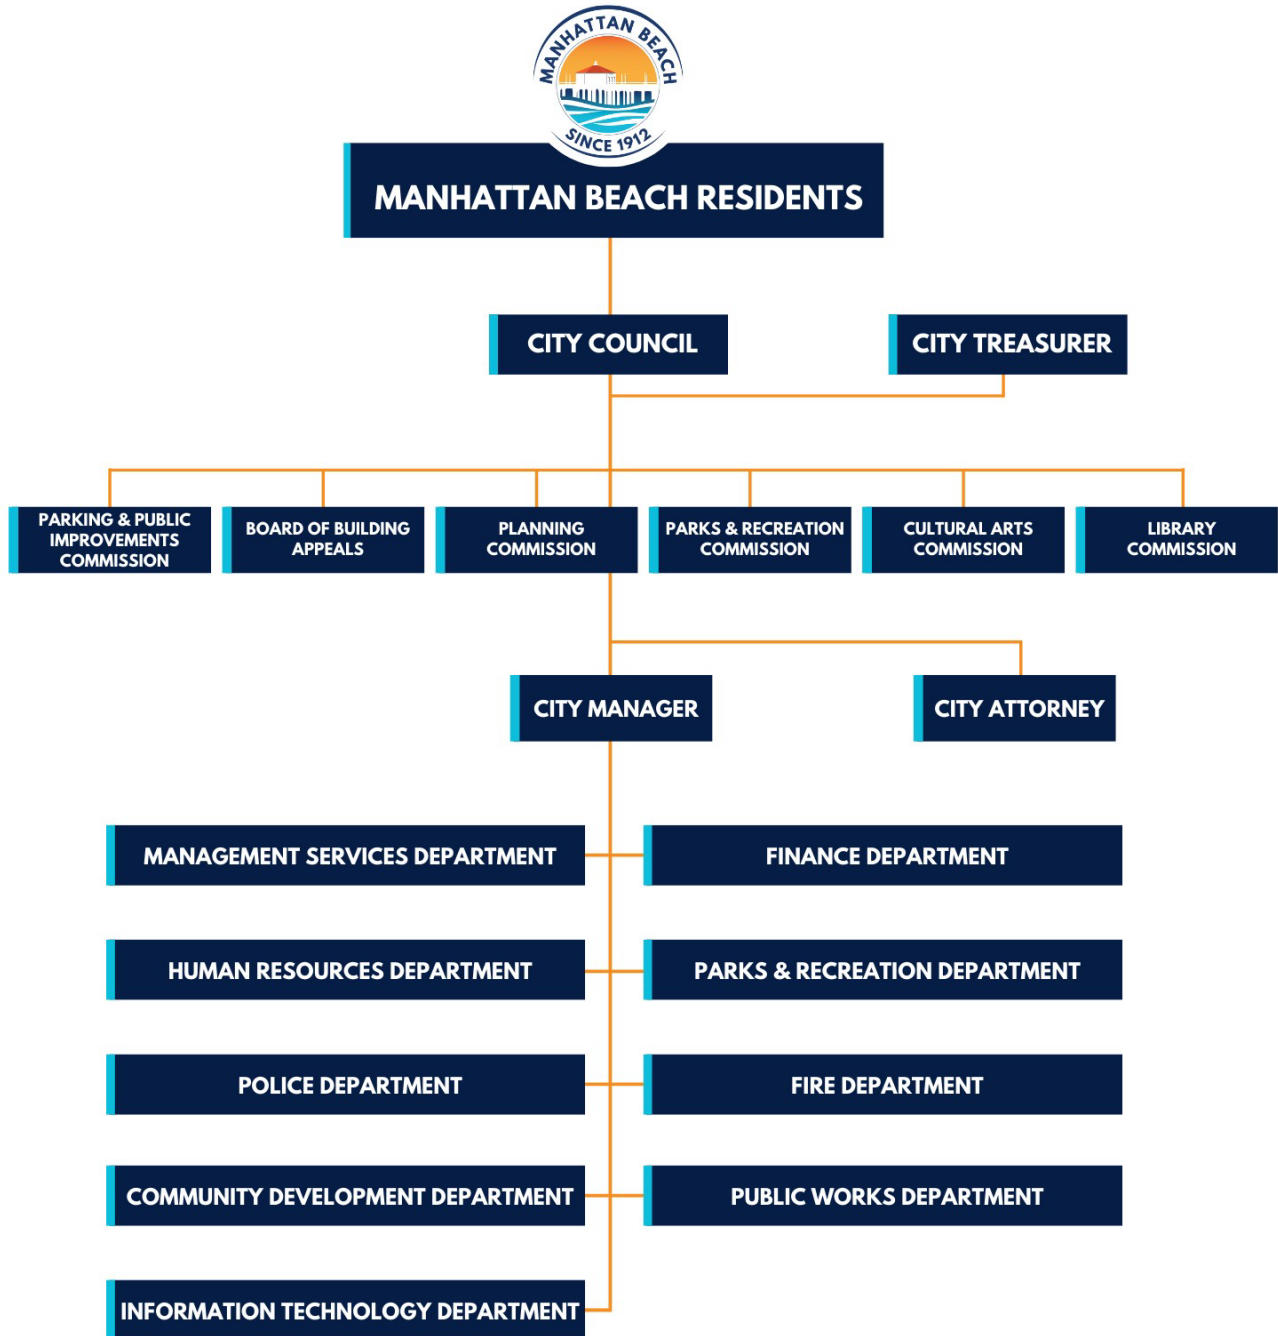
MANHATTAN BEACH
SINCE 1912

MANHATTAN BEACH RESIDENTS

CITY COUNCIL

CITY TREASURER

PARKING & PUBLIC IMPROVEMENTS COMMISSION

BOARD OF BUILDING APPEALS

PLANNING COMMISSION

PARKS & RECREATION COMMISSION

CULTURAL ARTS COMMISSION

LIBRARY COMMISSION

CITY MANAGER

CITY ATTORNEY

MANAGEMENT SERVICES DEPARTMENT

FINANCE DEPARTMENT

HUMAN RESOURCES DEPARTMENT

PARKS & RECREATION DEPARTMENT

POLICE DEPARTMENT

FIRE DEPARTMENT

COMMUNITY DEVELOPMENT DEPARTMENT

PUBLIC WORKS DEPARTMENT

INFORMATION TECHNOLOGY DEPARTMENT